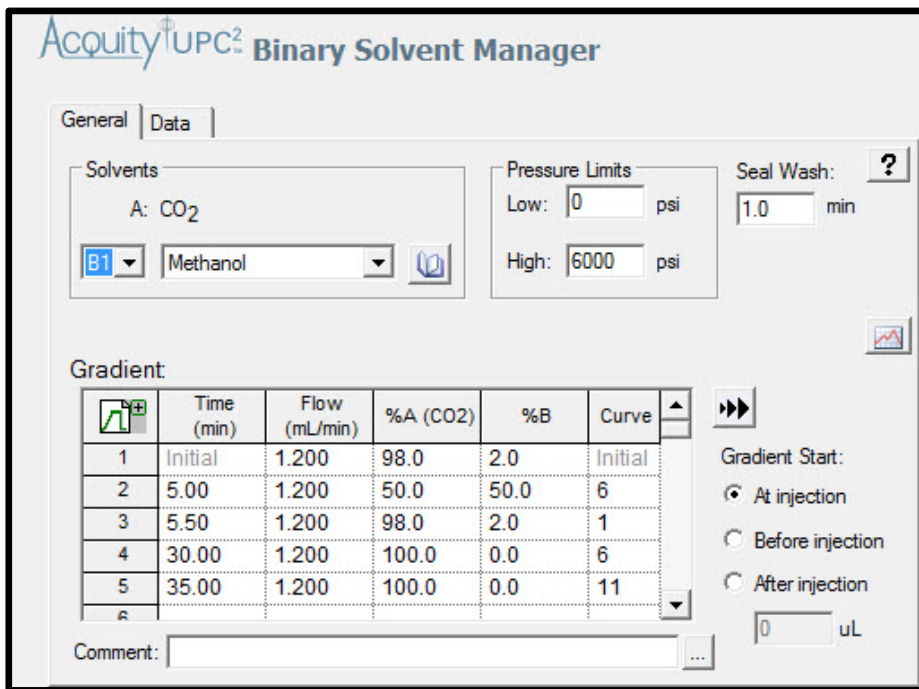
ACQUITY UPC$^2$ Binary Solvent Manager

General | Data

Solvents

A: $CO_2$

B1 Methanol

Pressure Limits

Low: 0 psi

High: 6000 psi

Seal Wash: 1.0 min

?

Gradient:

| | Time (min) | Flow (mL/min) | %A (CO2) | %B | Curve |
|---|---|---|---|---|---|
| 1 | Initial | 1.200 | 98.0 | 2.0 | Initial |
| 2 | 5.00 | 1.200 | 50.0 | 50.0 | 6 |
| 3 | 5.50 | 1.200 | 98.0 | 2.0 | 1 |
| 4 | 30.00 | 1.200 | 100.0 | 0.0 | 6 |
| 5 | 35.00 | 1.200 | 100.0 | 0.0 | 11 |
| 6 | | | | | |

Gradient Start:

At injection

Before injection

After injection

0 uL

Comment:

...